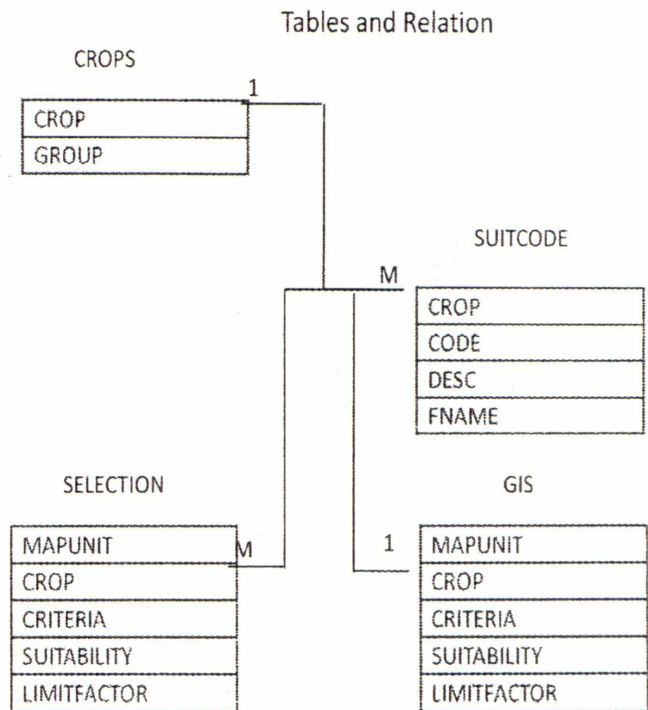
Tables and Relation

CROPS

| CROP |
|---|
| GROUP |

1

SUITCODE

M

| CROP |
|---|
| CODE |
| DESC |
| FNAME |

SELECTION

| MAPUNIT |
|---|
| CROP |
| CRITERIA |
| SUITABILITY |
| LIMITFACTOR |

M

GIS

1

| MAPUNIT |
|---|
| CROP |
| CRITERIA |
| SUITABILITY |
| LIMITFACTOR |